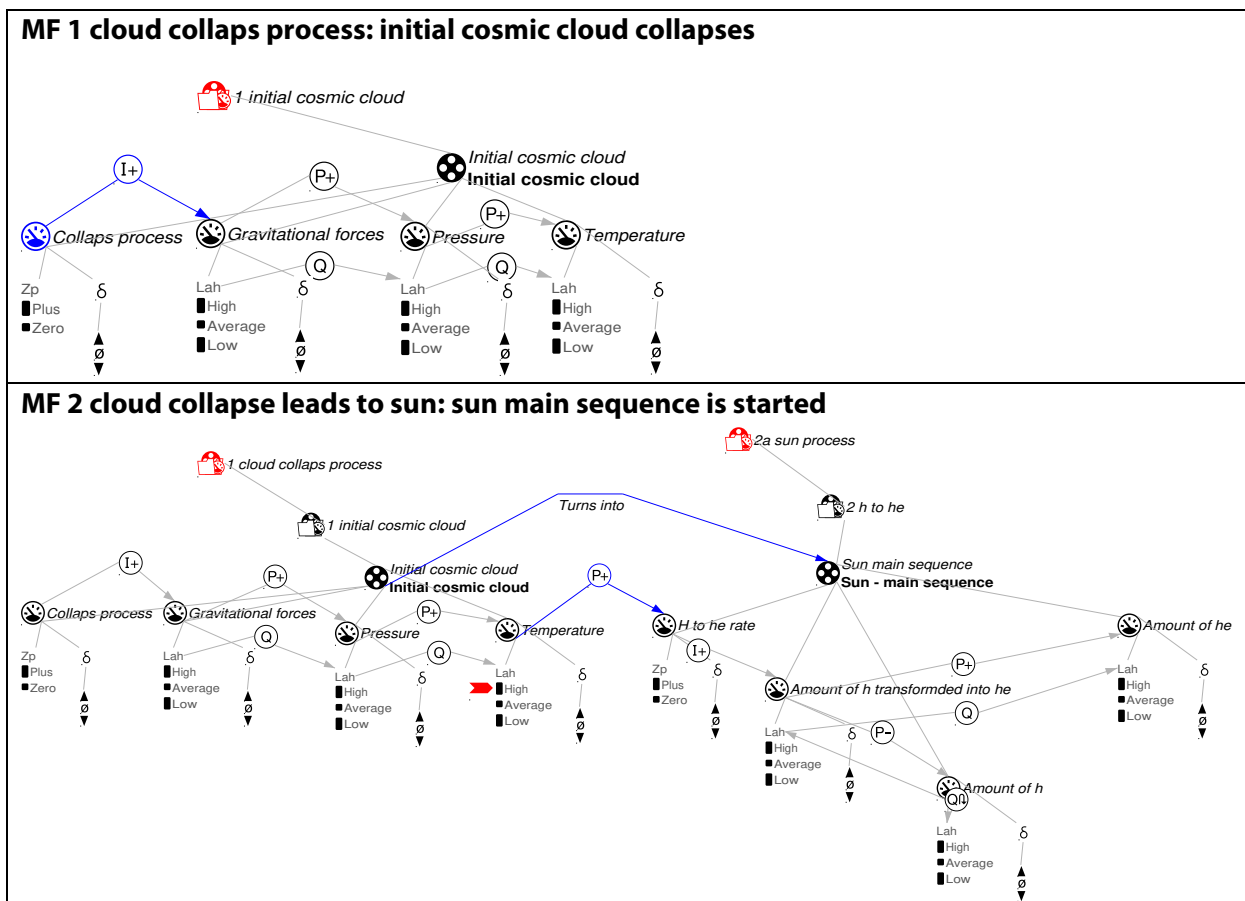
MF 1 cloud collaps process: initial cosmic cloud collapses

1 initial cosmic cloud

Initial cosmic cloud
Initial cosmic cloud

I+

P+

P+

Collaps process

Gravitational forces

Pressure

Temperature

Q

Q

Zp
Plus
Zero

δ
ø

Lah
High
Average
Low

δ
ø

Lah
High
Average
Low

δ
ø

Lah
High
Average
Low

δ
ø

MF 2 cloud collapse leads to sun: sun main sequence is started

2a sun process

1 cloud collaps process

Turns into

2 h to he

1 initial cosmic cloud

Initial cosmic cloud
Initial cosmic cloud

Sun main sequence
Sun - main sequence

I+

P+

P+

Collaps process

Gravitational forces

P+

Pressure

Temperature

H to he rate

Amount of he

Q

Q

I+

P+

Zp
Plus
Zero

δ
ø

Lah
High
Average
Low

δ
ø

Lah
High
Average
Low

δ
ø

Lah
High
Average
Low

δ
ø

Zp
Plus
Zero

δ
ø

Amount of h transformded into he

Q

Lah
High
Average
Low

δ
ø

Lah
High
Average
Low

δ
ø

P-

Amount of h

Q

Lah
High
Average
Low

δ
ø